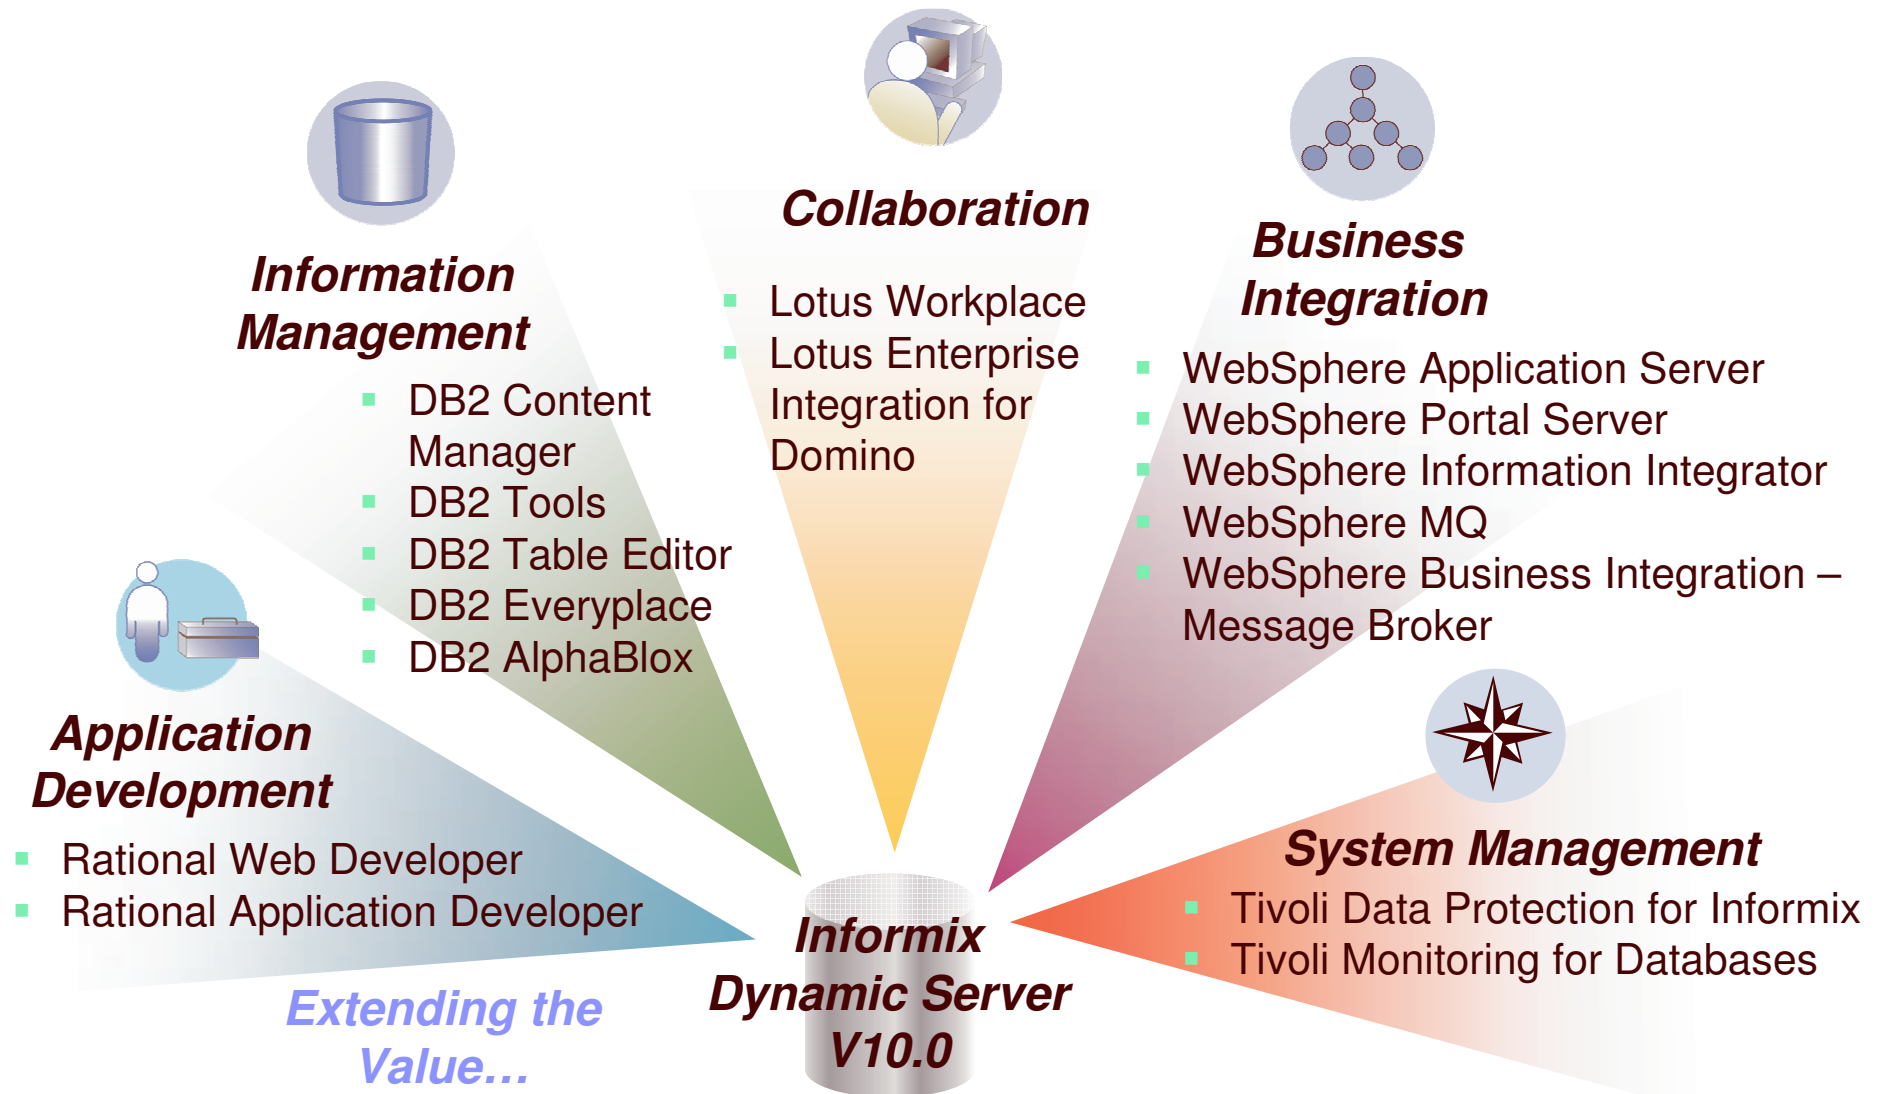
Information Management

DB2 Content Manager
DB2 Tools
DB2 Table Editor
DB2 Everyplace
DB2 AlphaBlox

Collaboration

Lotus Workplace
Lotus Enterprise Integration for Domino

Business Integration

WebSphere Application Server
WebSphere Portal Server
WebSphere Information Integrator
WebSphere MQ
WebSphere Business Integration – Message Broker

Application Development

Rational Web Developer
Rational Application Developer

System Management

Tivoli Data Protection for Informix
Tivoli Monitoring for Databases

Informix Dynamic Server V10.0

Extending the Value…